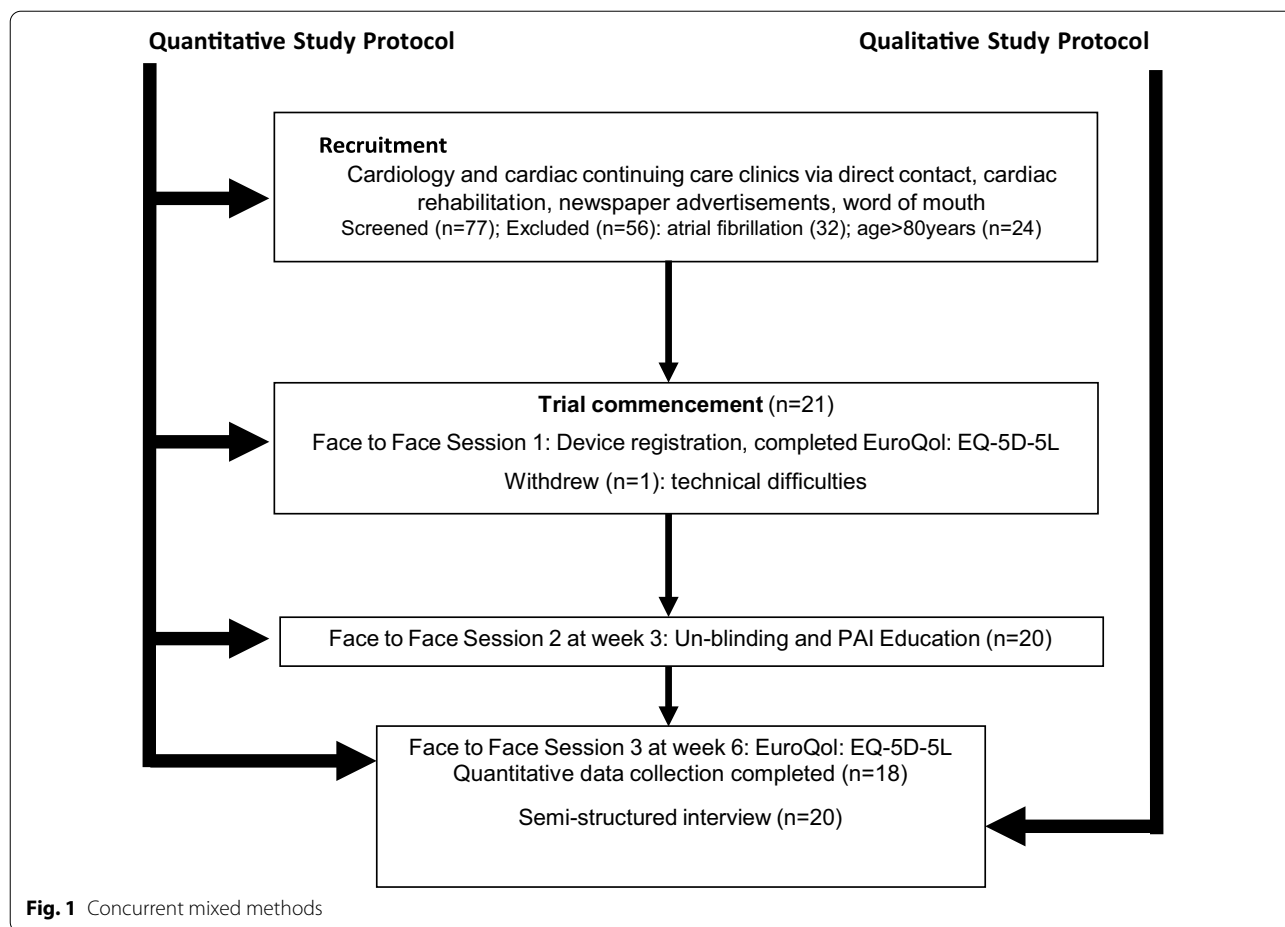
Quantitative Study Protocol

Qualitative Study Protocol

Recruitment
Cardiology and cardiac continuing care clinics via direct contact, cardiac rehabilitation, newspaper advertisements, word of mouth
Screened (n=77); Excluded (n=56): atrial fibrillation (32); age>80years (n=24)

Trial commencement (n=21)
Face to Face Session 1: Device registration, completed EuroQol: EQ-5D-5L
Withdrew (n=1): technical difficulties

Face to Face Session 2 at week 3: Un-blinding and PAI Education (n=20)

Face to Face Session 3 at week 6: EuroQol: EQ-5D-5L
Quantitative data collection completed (n=18)
Semi-structured interview (n=20)

Fig. 1 Concurrent mixed methods